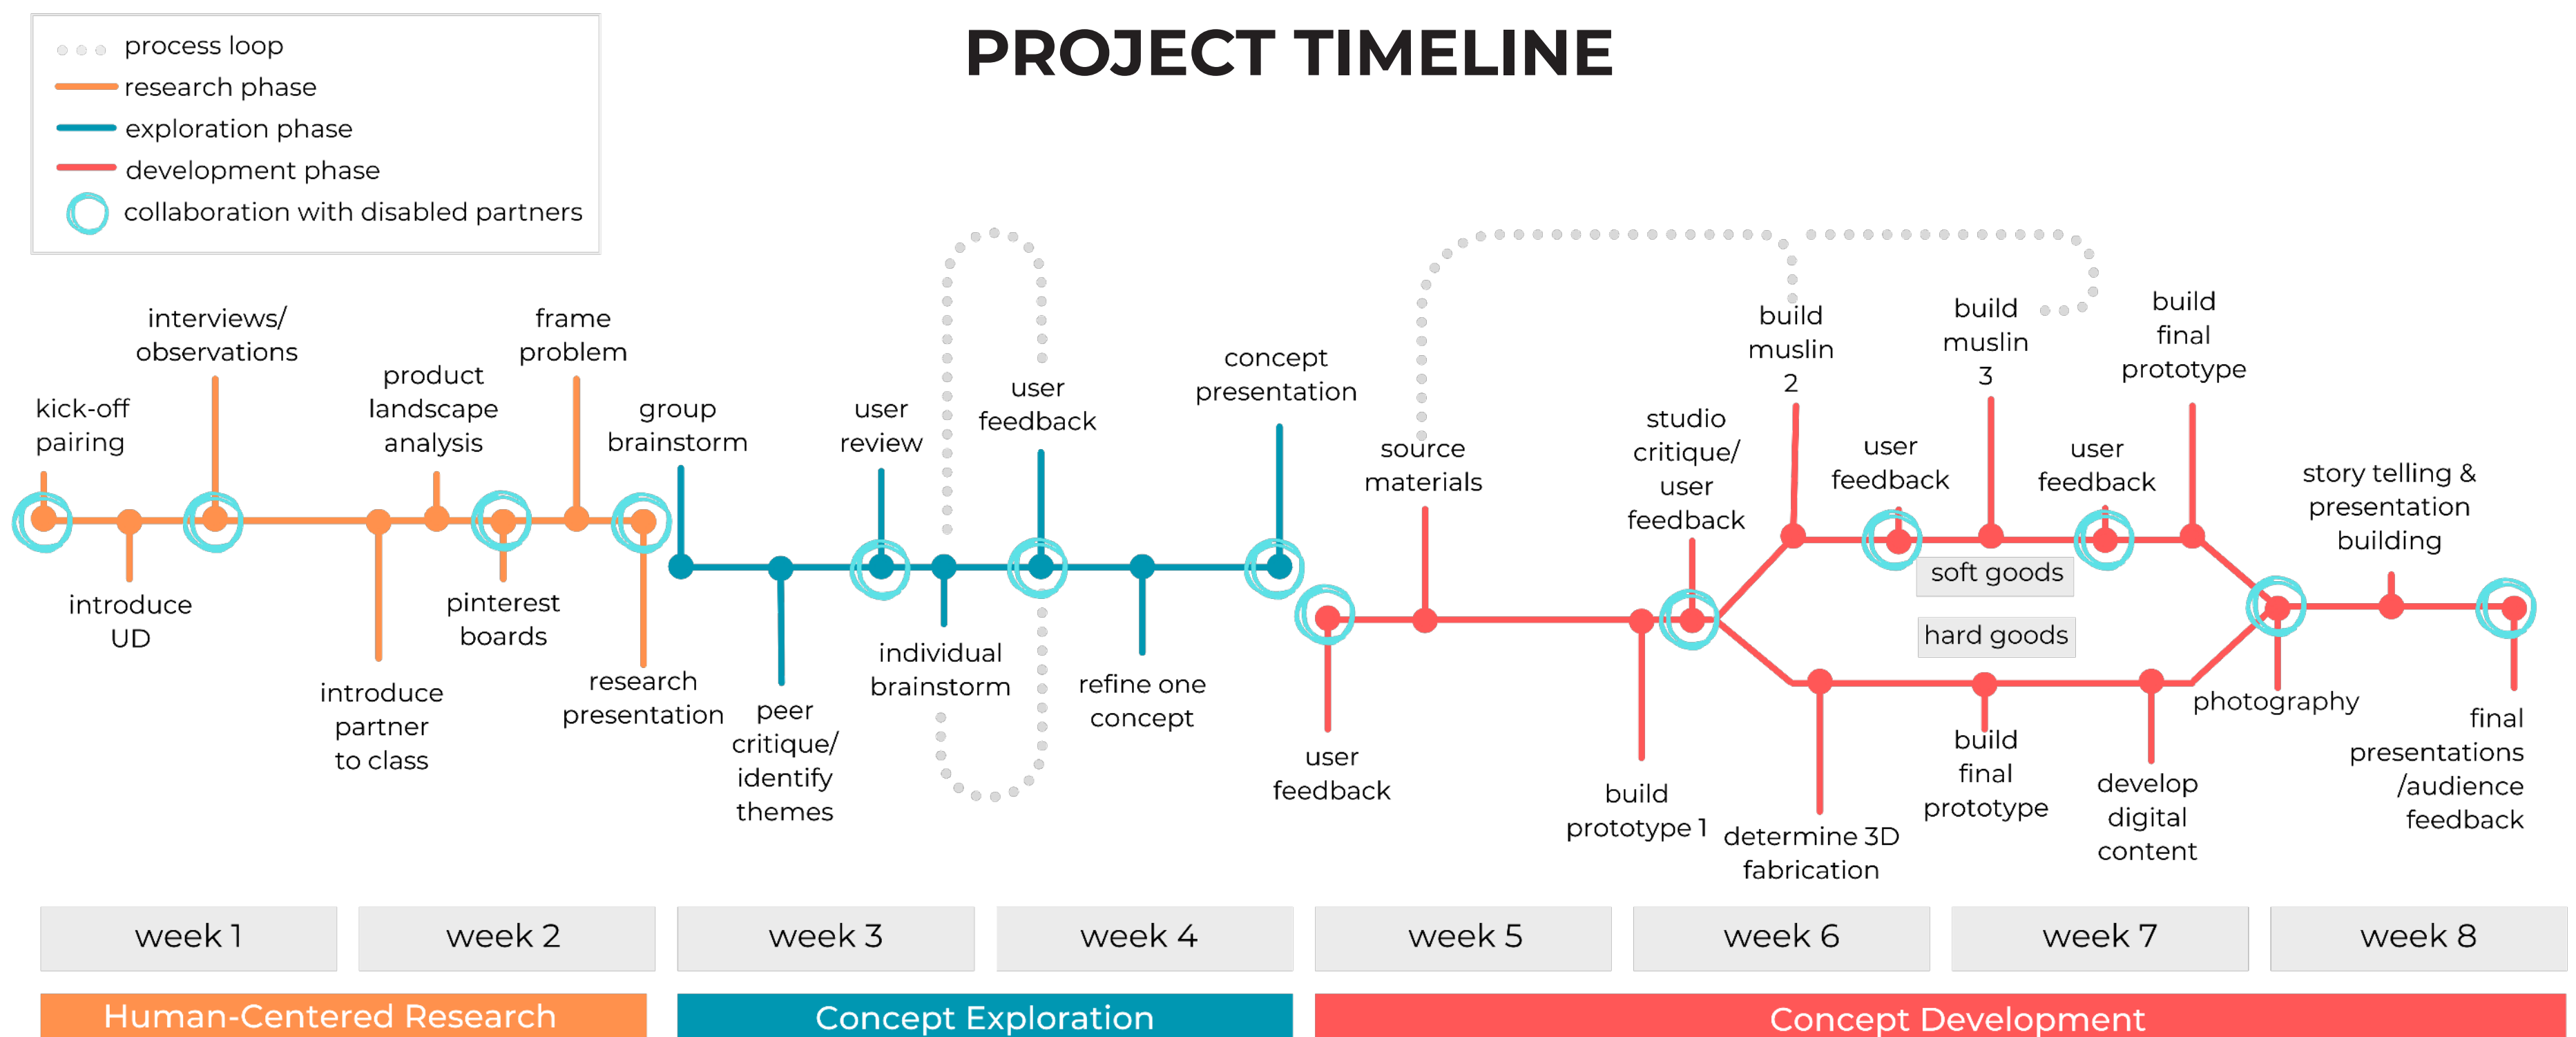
process loop
research phase
exploration phase
development phase
collaboration with disabled partners

PROJECT TIMELINE

kick-off pairing
interviews/ observations
introduce UD
product landscape analysis
introduce partner to class
frame problem
pinterest boards
research presentation
group brainstorm
peer critique/ identify themes
user review
individual brainstorm
user feedback
refine one concept
concept presentation
user feedback
source materials
build prototype 1
studio critique/ user feedback
build muslin 2
determine 3D fabrication
user feedback
soft goods
hard goods
build muslin 3
build final prototype
user feedback
develop digital content
build final prototype
photography
story telling & presentation building
final presentations /audience feedback

week 1
week 2
week 3
week 4
week 5
week 6
week 7
week 8

Human-Centered Research
Concept Exploration
Concept Development